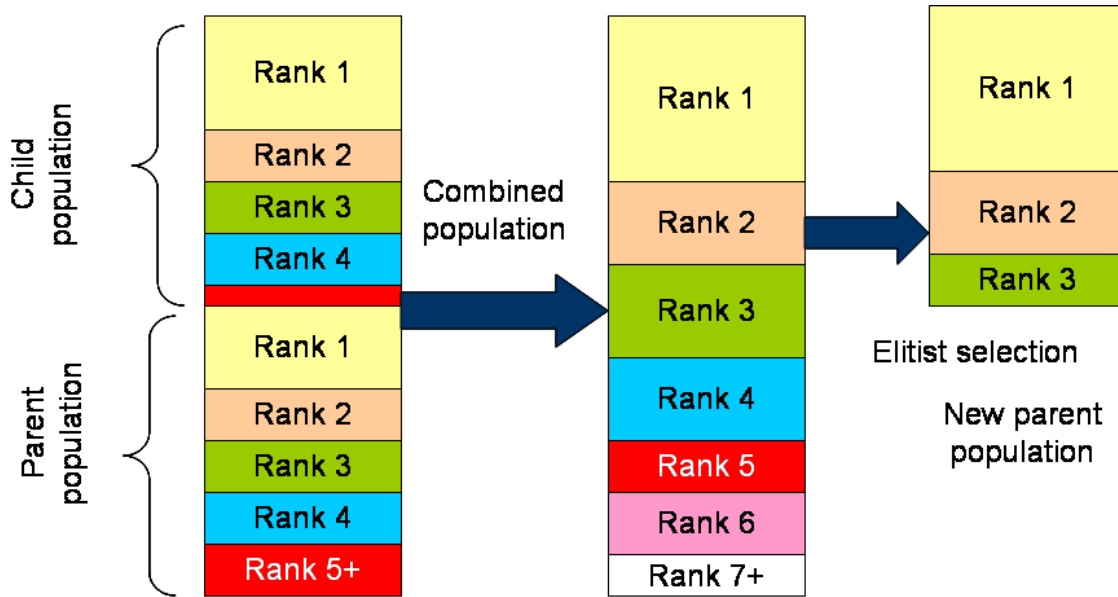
Child population

Rank 1
Rank 2
Rank 3
Rank 4

Parent population

Rank 1
Rank 2
Rank 3
Rank 4
Rank 5+

Combined population

Rank 1
Rank 2
Rank 3
Rank 4
Rank 5
Rank 6
Rank 7+

Rank 1
Rank 2
Rank 3

Elitist selection

New parent population